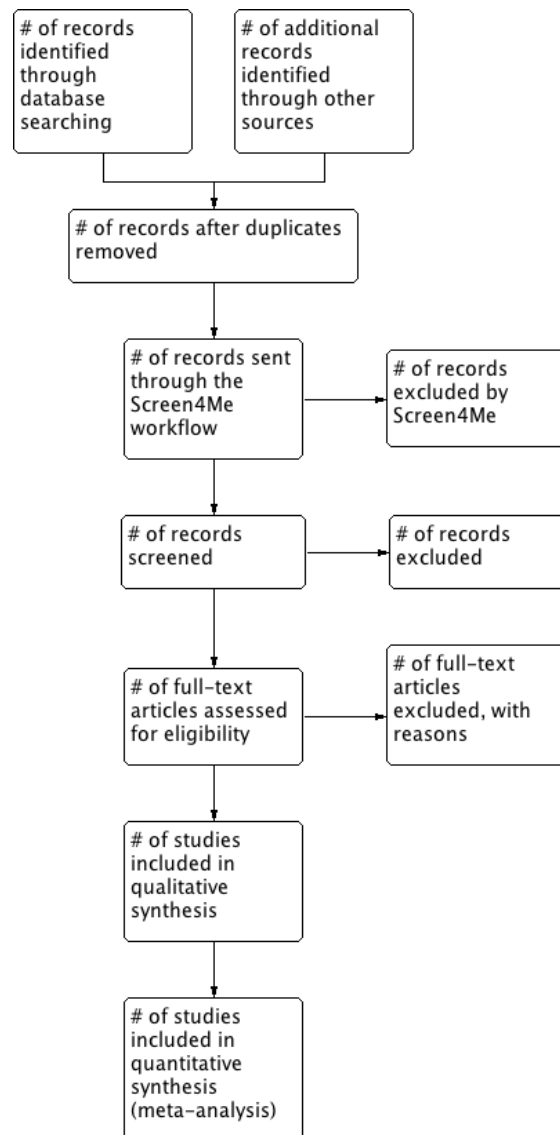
# of records identified through database searching

# of additional records identified through other sources

# of records after duplicates removed

# of records sent through the Screen4Me workflow

# of records excluded by Screen4Me

# of records screened

# of records excluded

# of full-text articles assessed for eligibility

# of full-text articles excluded, with reasons

# of studies included in qualitative synthesis

# of studies included in quantitative synthesis (meta-analysis)